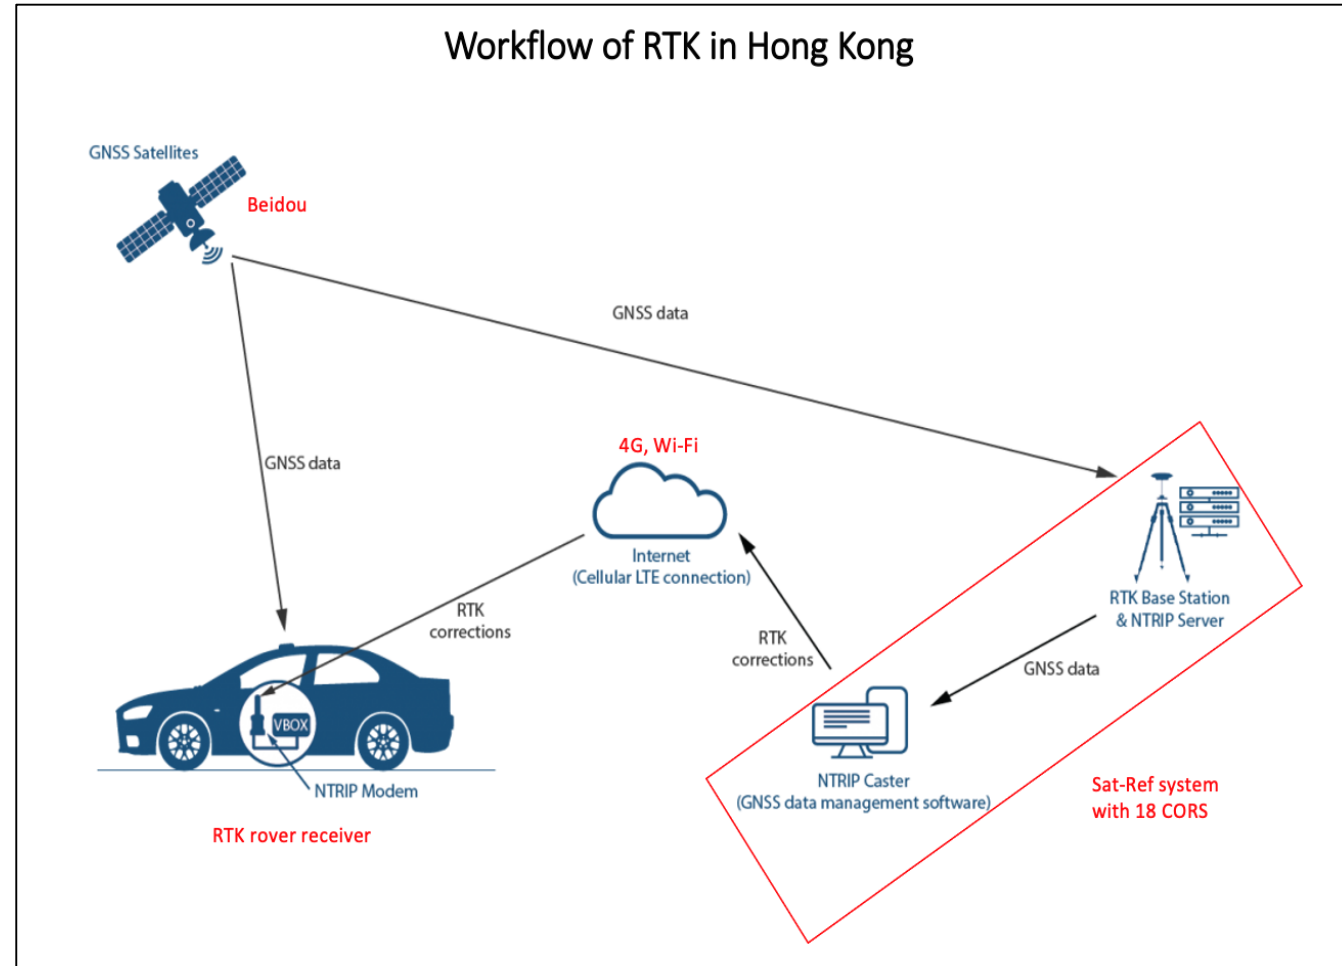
Workflow of RTK in Hong Kong

GNSS Satellites

Beidou

GNSS data

GNSS data

4G, Wi-Fi

Internet
(Cellular LTE connection)

RTK corrections

RTK corrections

RTK Base Station & NTRIP Server

GNSS data

VBOX

NTRIP Modem

RTK rover receiver

NTRIP Caster
(GNSS data management software)

Sat-Ref system with 18 CORS